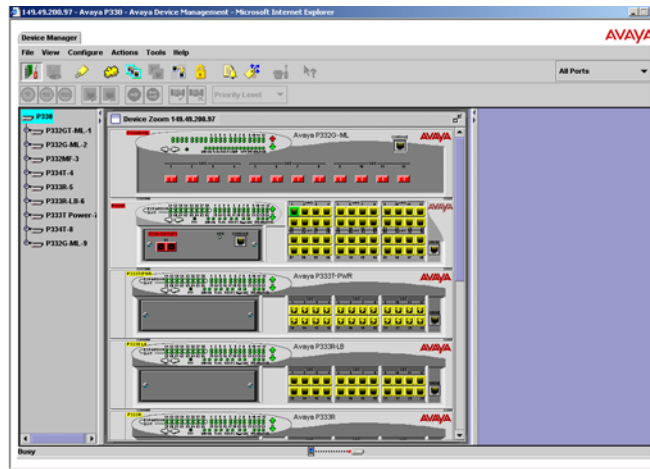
149.49.200.97 - Avaya P330 - Avaya Device Management - Microsoft Internet Explorer

Device Manager

AVAYA

File View Configure Actions Tools Help

All Ports

Priority Level

P330
P332GT-ML-1
P332G-ML-2
P332MF-3
P334T-4
P333R-5
P333R-LB-6
P333T Power-i
P334T-8
P332G-ML-9

Device Zoom 149.49.200.97

Avaya P332G-ML

AVAYA

AVAYA

Avaya P333T-PWR

AVAYA

Avaya P333R-LB

AVAYA

Avaya P333R

AVAYA

Busy